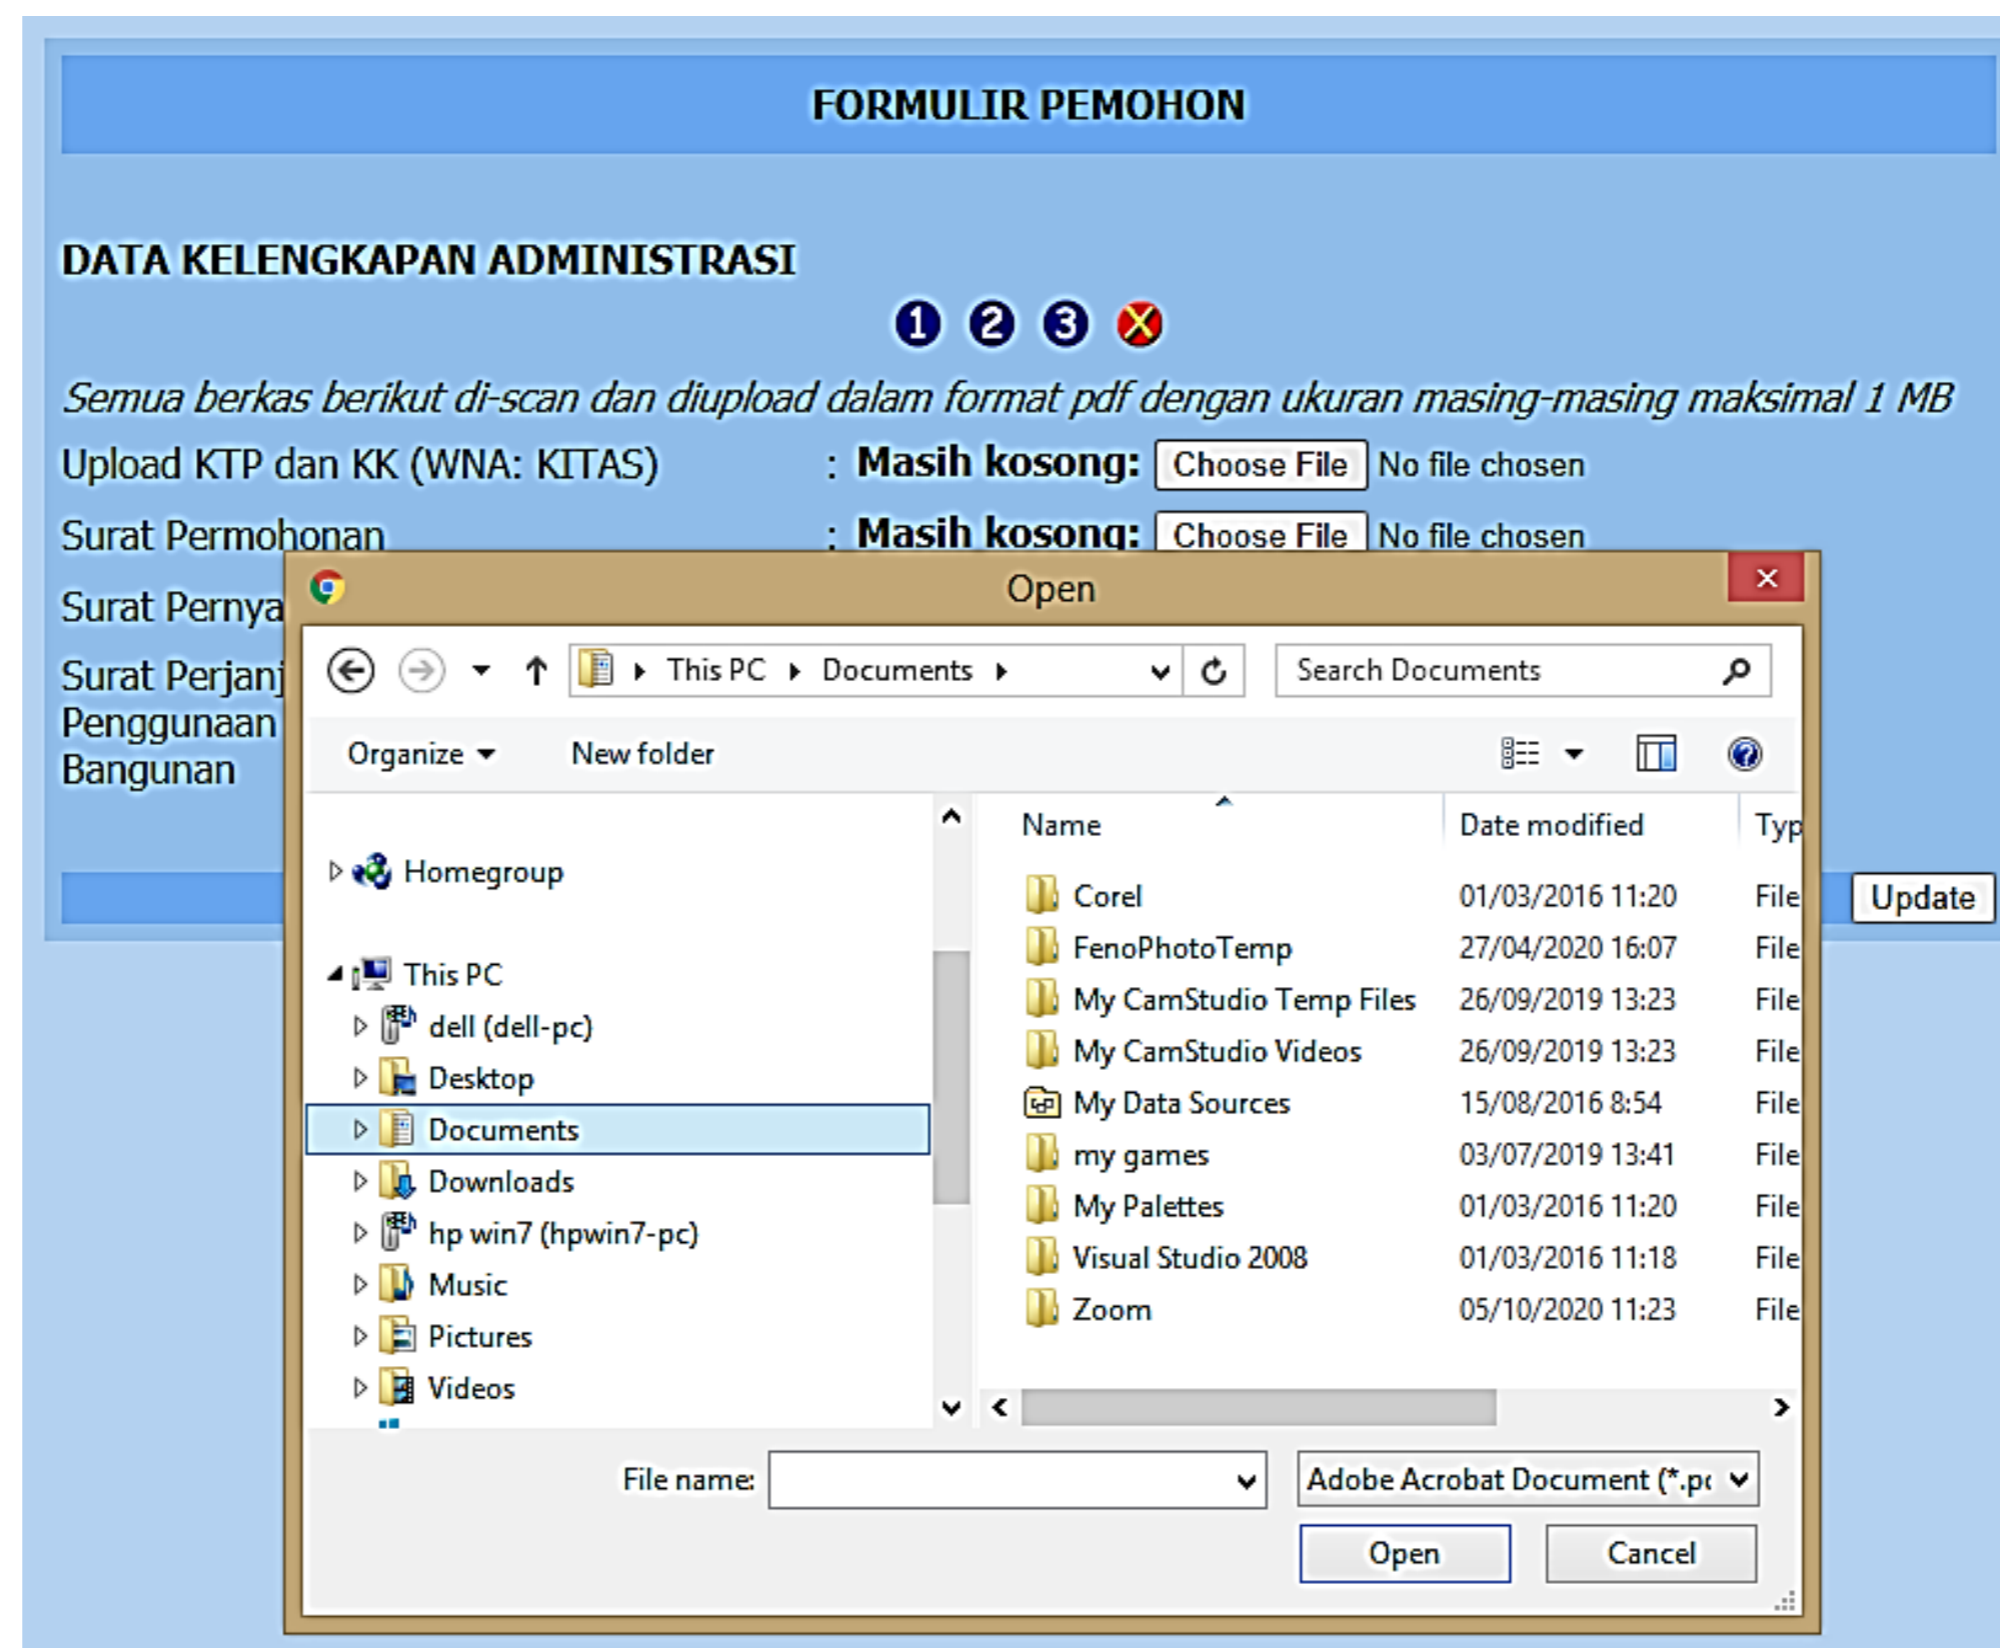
FORMULIR PEMOHON

DATA KELENGKAPAN ADMINISTRASI

1 2 3

Semua berkas berikut di-scan dan diupload dalam format pdf dengan ukuran masing-masing maksimal 1 MB

Upload KTP dan KK (WNA: KITAS) : Masih kosong: Choose File No file chosen

Surat Permohonan : Masih kosong: Choose File No file chosen

Surat Pernya

Surat Perjanj Penggunaan Bangunan

Update

Open

This PC ▸ Documents ▸

Search Documents

Organize ▾ New folder

Homegroup

This PC

dell (dell-pc)

Desktop

Documents

Downloads

hp win7 (hpwin7-pc)

Music

Pictures

Videos

| Name | Date modified | Typ |
|---|---|---|
| Corel | 01/03/2016 11:20 | File |
| FenoPhotoTemp | 27/04/2020 16:07 | File |
| My CamStudio Temp Files | 26/09/2019 13:23 | File |
| My CamStudio Videos | 26/09/2019 13:23 | File |
| My Data Sources | 15/08/2016 8:54 | File |
| my games | 03/07/2019 13:41 | File |
| My Palettes | 01/03/2016 11:20 | File |
| Visual Studio 2008 | 01/03/2016 11:18 | File |
| Zoom | 05/10/2020 11:23 | File |

File name:

Adobe Acrobat Document (*.pc

Open

Cancel